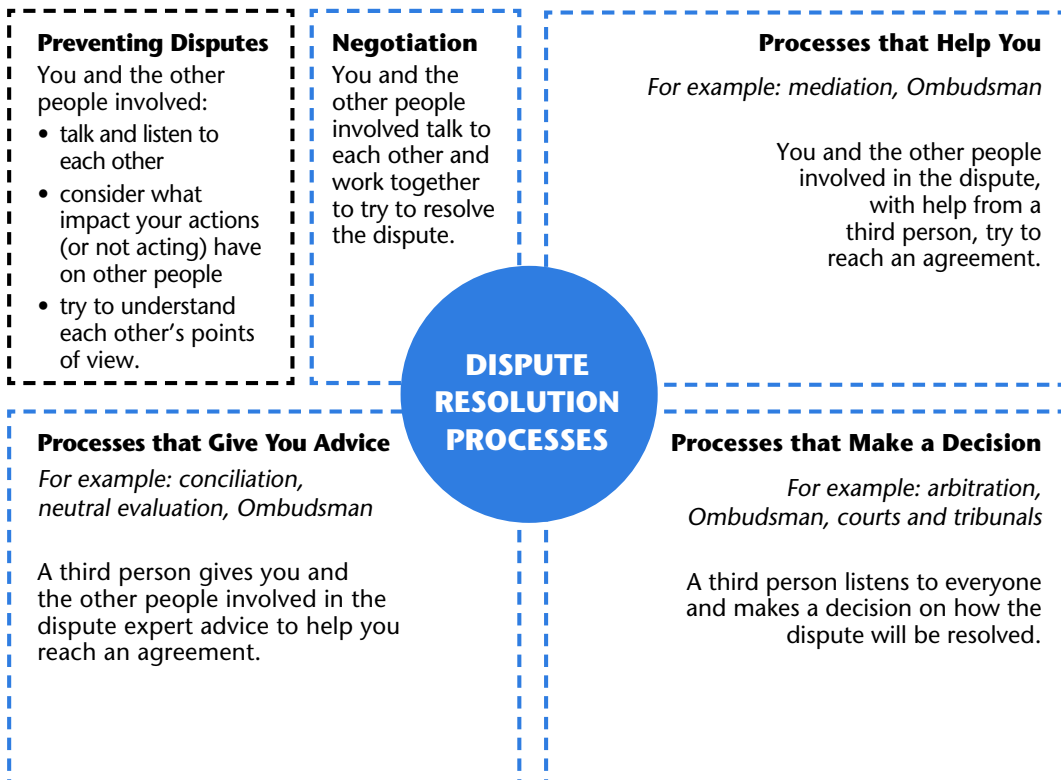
**Preventing Disputes**

You and the other people involved:

- talk and listen to each other
- consider what impact your actions (or not acting) have on other people
- try to understand each other's points of view.

**Negotiation**

You and the other people involved talk to each other and work together to try to resolve the dispute.

**Processes that Help You**

*For example: mediation, Ombudsman*

You and the other people involved in the dispute, with help from a third person, try to reach an agreement.

**DISPUTE RESOLUTION PROCESSES**

**Processes that Give You Advice**

*For example: conciliation, neutral evaluation, Ombudsman*

A third person gives you and the other people involved in the dispute expert advice to help you reach an agreement.

**Processes that Make a Decision**

*For example: arbitration, Ombudsman, courts and tribunals*

A third person listens to everyone and makes a decision on how the dispute will be resolved.